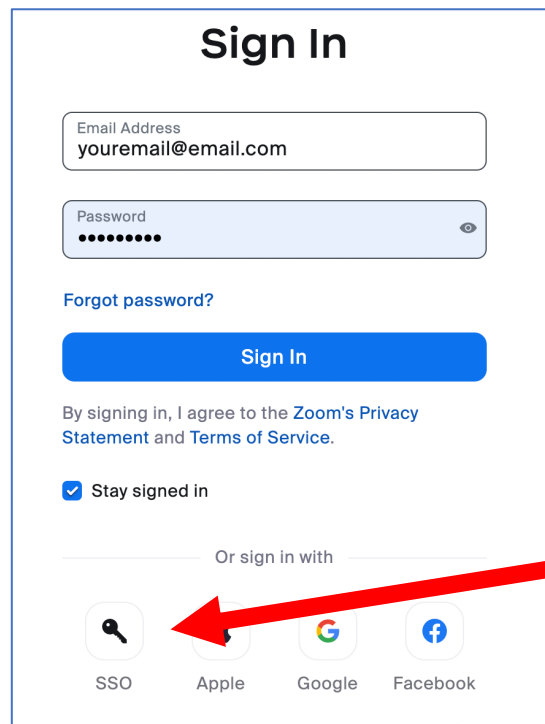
Sign In

Email Address
youremail@email.com

Password
•••••••••

Forgot password?

Sign In

By signing in, I agree to the Zoom's Privacy Statement and Terms of Service.

Stay signed in

Or sign in with

SSO Apple Google Facebook